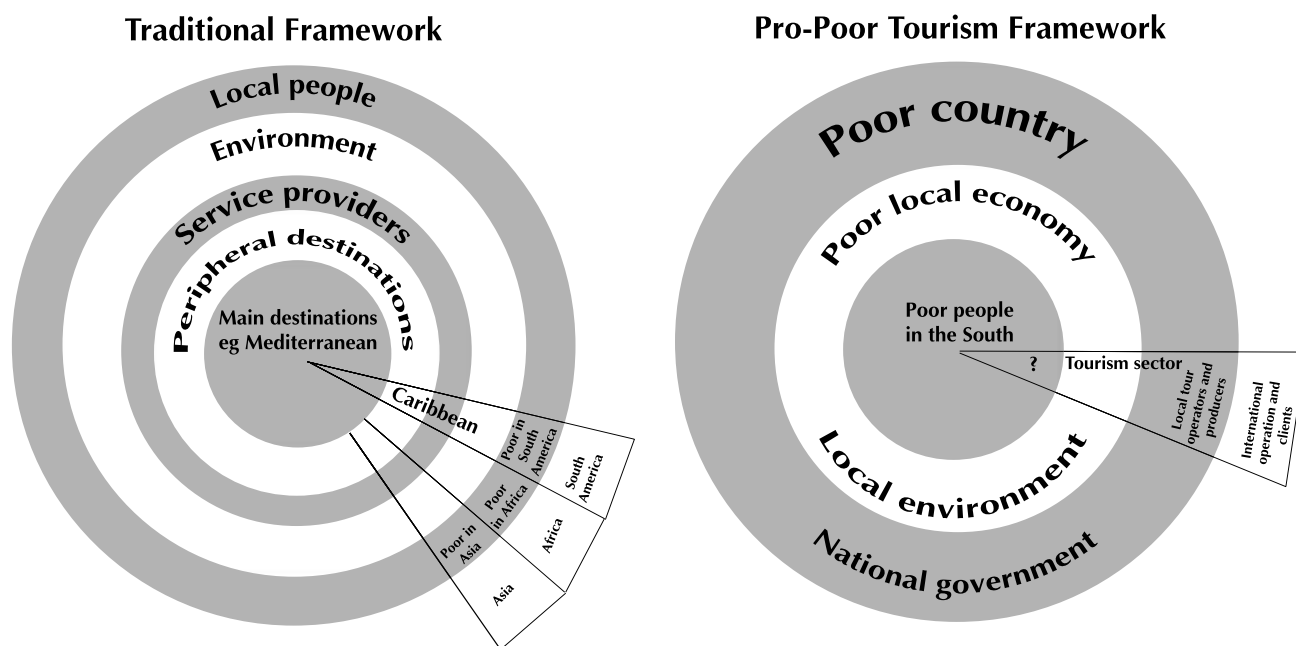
Traditional Framework

Local people

Environment

Service providers

Peripheral destinations

Main destinations eg Mediterranean

Caribbean

Poor in South America

South America

Poor in Africa

Africa

Poor in Asia

Asia

Pro-Poor Tourism Framework

Poor country

Poor local economy

Poor people in the South

?

Tourism sector

Local tour operators and producers

International operation and clients

Local environment

National government